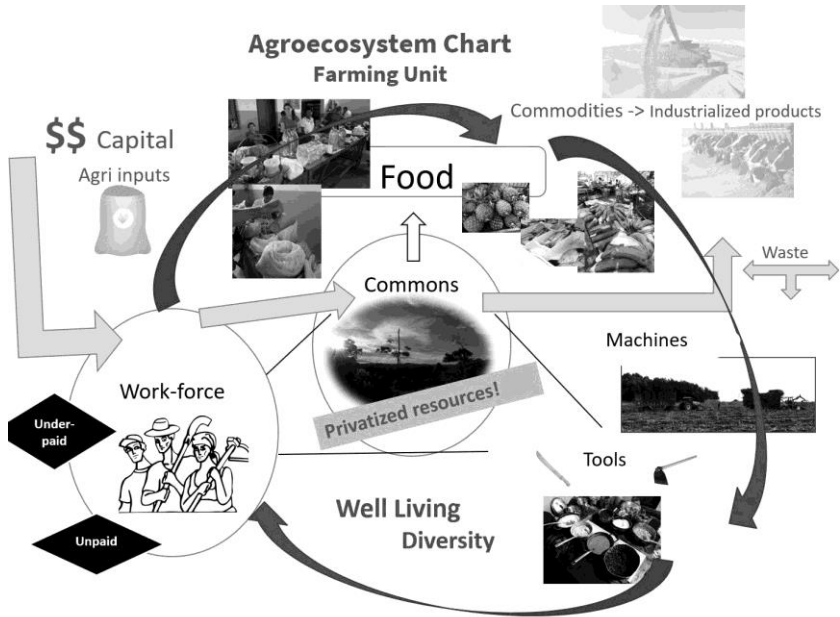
Agroecosystem Chart
Farming Unit

$$ Capital
Agri inputs

Commodities -> Industrialized products

Food

Waste

Commons

Machines

Work-force

Privatized resources!

Under-paid

Tools

Well Living
Diversity

Unpaid